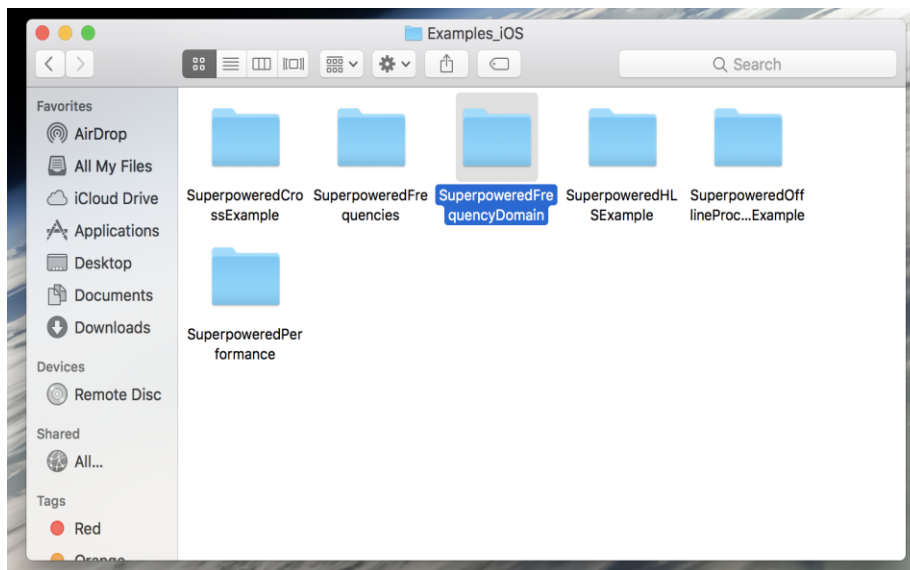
Examples_iOS

Search

Favorites
AirDrop
All My Files
iCloud Drive
Applications
Desktop
Documents
Downloads

Devices
Remote Disc

Shared
All...

Tags
Red
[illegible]

SuperpoweredCrossExample
SuperpoweredFrequencies
SuperpoweredFrequencyDomain
SuperpoweredHLSExample
SuperpoweredOfflineProc...Example
SuperpoweredPerformance